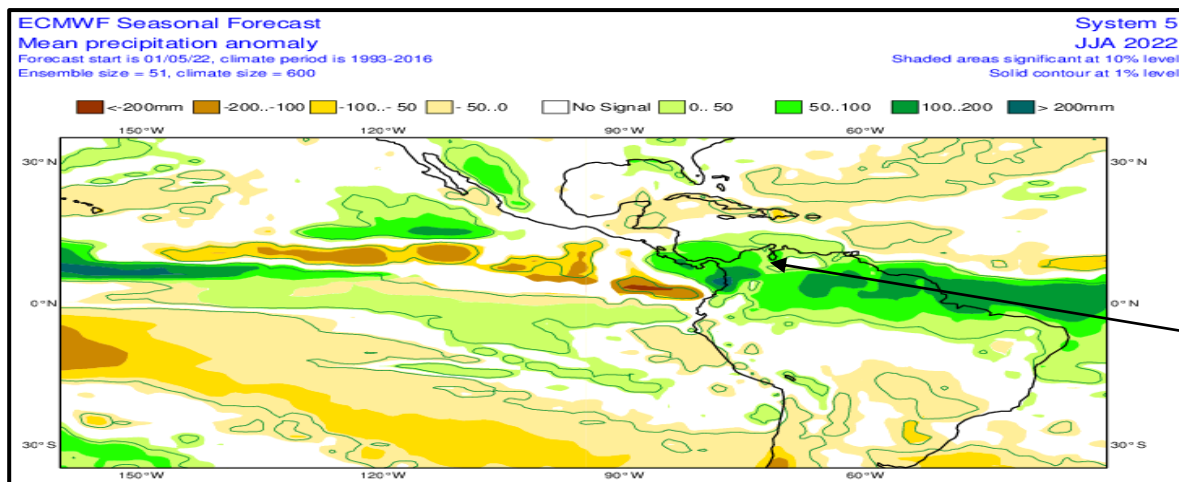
ECMWF Seasonal Forecast
Mean precipitation anomaly
Forecast start is 01/05/22, climate period is 1993-2016
Ensemble size = 51, climate size = 600

System 5
JJA 2022
Shaded areas significant at 10% level
Solid contour at 1% level

<-200mm -200..-100 -100..-50 -50..0 No Signal 0..50 50..100 100..200 > 200mm

150°W 120°W 90°W 60°W
30°N 0°N 30°S
30°N 0°N 30°S
150°W 120°W 90°W 60°W